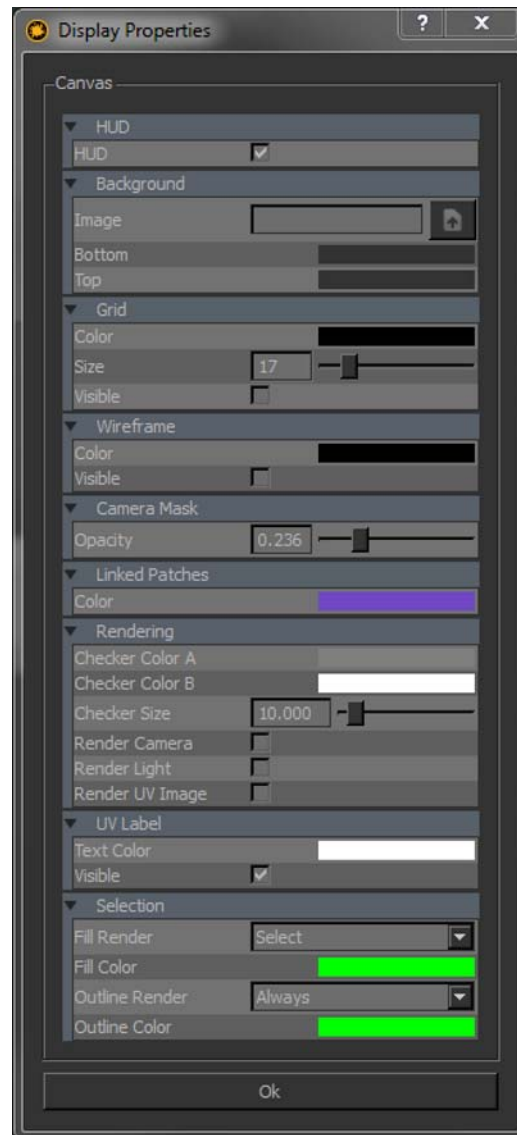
Display Properties

? X

Canvas

HUD
HUD

Background
Image
Bottom
Top

Grid
Color
Size 17
Visible

Wireframe
Color
Visible

Camera Mask
Opacity 0.236

Linked Patches
Color

Rendering
Checker Color A
Checker Color B
Checker Size 10.000
Render Camera
Render Light
Render UV Image

UV Label
Text Color
Visible

Selection
Fill Render Select
Fill Color
Outline Render Always
Outline Color

Ok